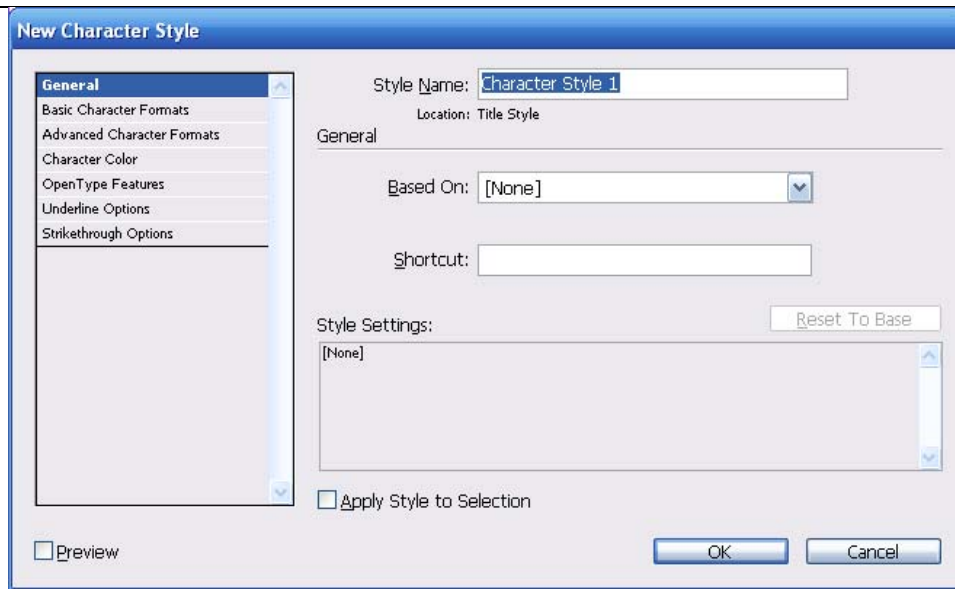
New Character Style

General
Basic Character Formats
Advanced Character Formats
Character Color
OpenType Features
Underline Options
Strikethrough Options

Style Name: Character Style 1
Location: Title Style
General

Based On: [None]

Shortcut:

Style Settings:
Reset To Base
[None]

Apply Style to Selection

Preview

OK
Cancel